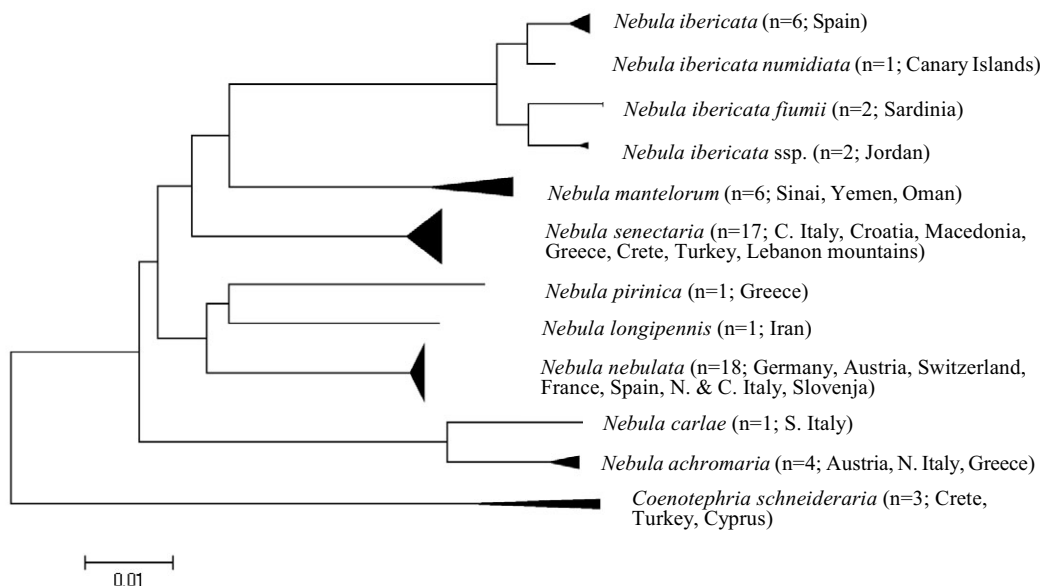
Nebula ibericata (n=6; Spain)

Nebula ibericata numidiata (n=1; Canary Islands)

Nebula ibericata fiumii (n=2; Sardinia)

Nebula ibericata ssp. (n=2; Jordan)

Nebula mantelorum (n=6; Sinai, Yemen, Oman)

Nebula senectaria (n=17; C. Italy, Croatia, Macedonia, Greece, Crete, Turkey, Lebanon mountains)

Nebula pirinica (n=1; Greece)

Nebula longipennis (n=1; Iran)

Nebula nebulata (n=18; Germany, Austria, Switzerland, France, Spain, N. & C. Italy, Slovenja)

Nebula carlae (n=1; S. Italy)

Nebula achromaria (n=4; Austria, N. Italy, Greece)

Coenotephria schneideraria (n=3; Crete, Turkey, Cyprus)

0.01